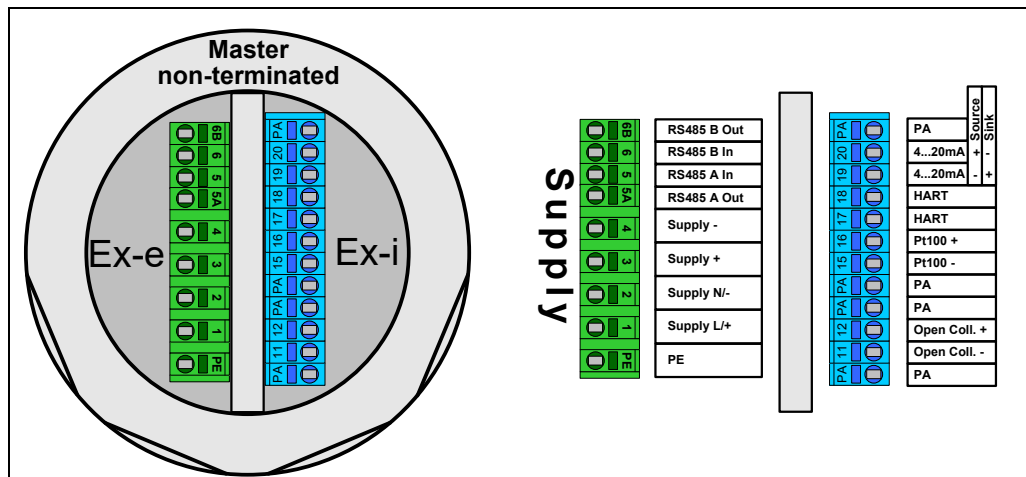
Master
non-terminated

Ex-e

Ex-i

6B
6
5
5A
4
3
2
1
PE

PA
20
19
18
17
16
15
PA
12
11
PA

Supply

6B
6
5
5A
4
3
2
1
PE

| |
|---|
| RS485 B Out |
| RS485 B In |
| RS485 A In |
| RS485 A Out |
| Supply - |
| Supply + |
| Supply N/- |
| Supply L/+ |
| PE |

PA
20
19
18
17
16
15
PA
PA
12
11
PA

| | Source | Sink |
|---|---|---|
| PA | | |
| 4...20mA | + | - |
| 4...20mA | - | + |
| HART | | |
| HART | | |
| Pt100 + | | |
| Pt100 - | | |
| PA | | |
| PA | | |
| Open Coll. + | | |
| Open Coll. - | | |
| PA | | |